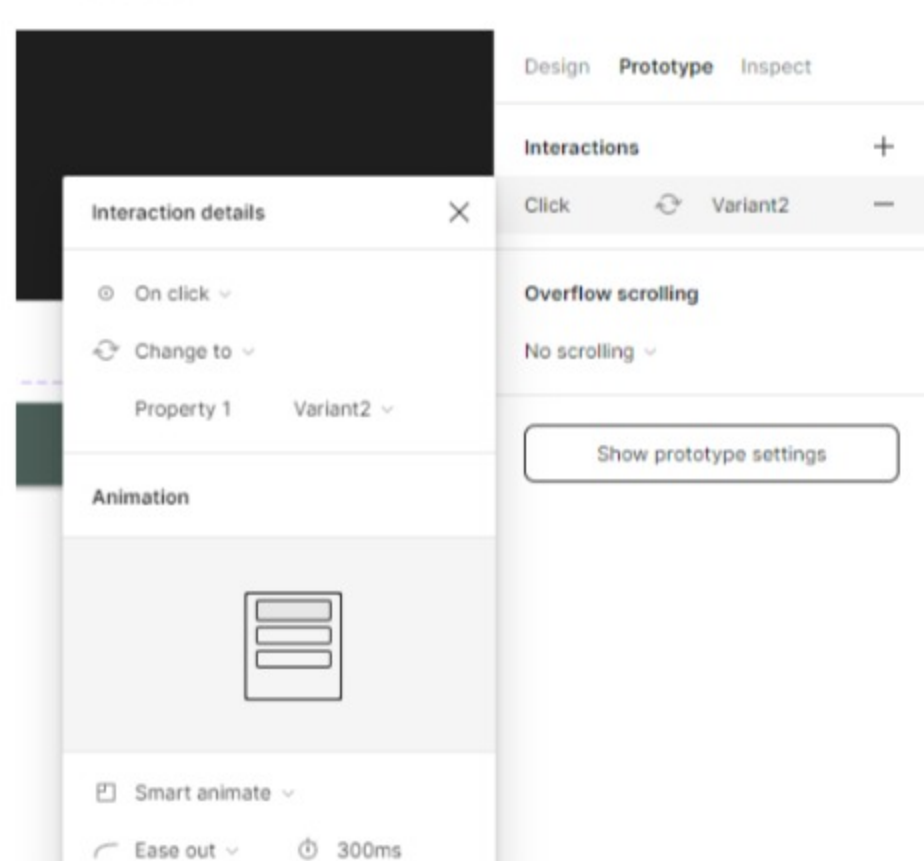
Interaction details

On click

Change to

Property 1 Variant2

Animation

Smart animate

Ease out 300ms

Design Prototype Inspect

Interactions +

Click Variant2 −

Overflow scrolling

No scrolling

Show prototype settings